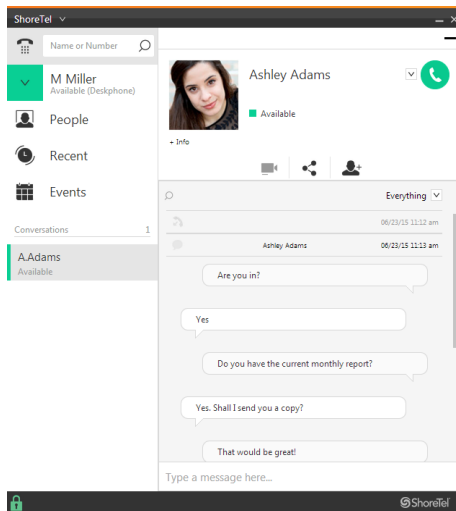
ShoreTel

Name or Number

M Miller
Available (Deskphone)

People

Recent

Events

Conversations 1

A.Adams
Available

Ashley Adams

Available

+ Info

Everything

06/23/15 11:12 am

Ashley Adams 06/23/15 11:13 am

Are you in?

Yes

Do you have the current monthly report?

Yes. Shall I send you a copy?

That would be great!

Type a message here...

ShoreTel